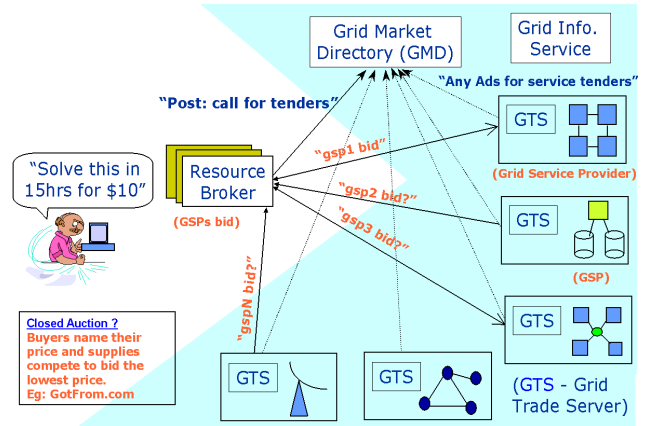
Grid Market Directory (GMD)

Grid Info. Service

"Post: call for tenders"

"Any Ads for service tenders"

"Solve this in 15hrs for $10"

Resource Broker

(GSPs bid)

"gsp1 bid"

"gsp2 bid?"

"gsp3 bid?"

"gspN bid?"

GTS

(Grid Service Provider)

GTS

(GSP)

GTS

Closed Auction ?
Buyers name their price and supplies compete to bid the lowest price.
Eg: GotFrom.com

GTS

GTS

(GTS - Grid Trade Server)